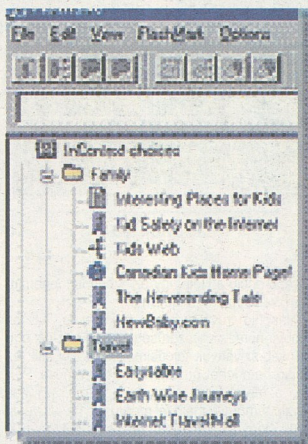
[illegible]

File Edit View FlashMark Options

InContext choices
Family
Interesting Places for Kids
Kid Safety on the Internet
Kids Web
Canadian Kids Home Page!
The Neverending Tale
NewBaby.com
Travel
Easysabre
Earth Wise Journeys
Internet TravelMall